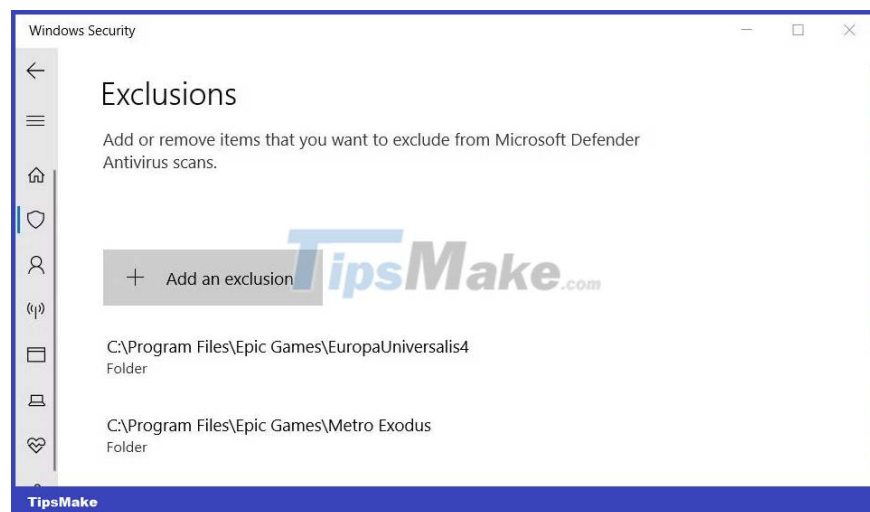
Windows Security

Exclusions

Add or remove items that you want to exclude from Microsoft Defender Antivirus scans.

+ Add an exclusion

TipsMake.com

C:\Program Files\Epic Games\EuropaUniversalis4
Folder

C:\Program Files\Epic Games\Metro Exodus
Folder

TipsMake